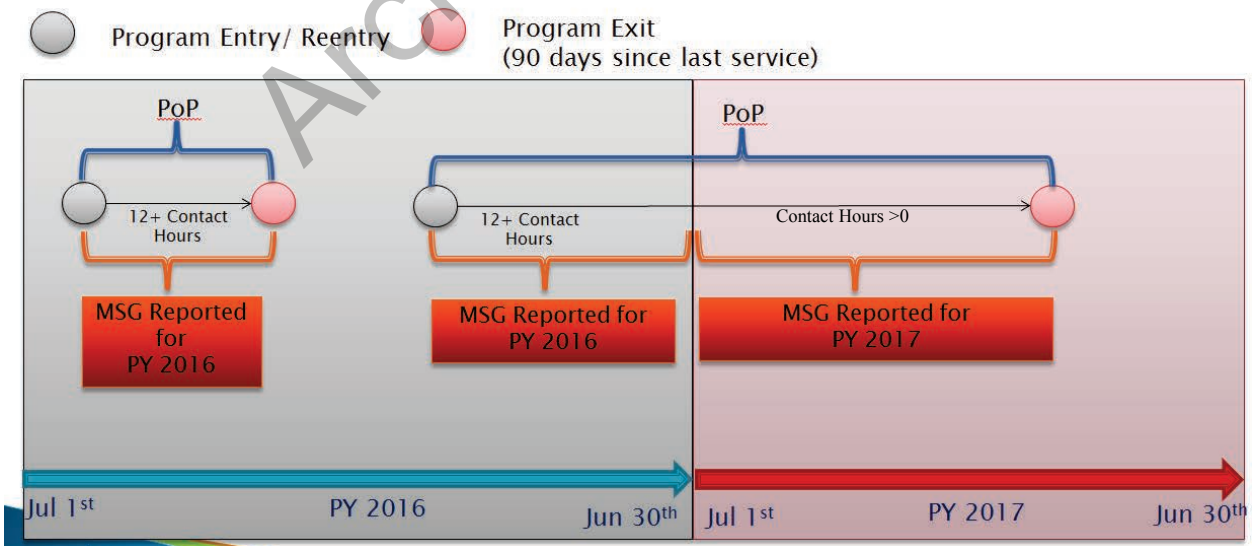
Program Entry/ Reentry

Program Exit (90 days since last service)

Arc

PoP

12+ Contact Hours

MSG Reported for PY 2016

PoP

12+ Contact Hours

Contact Hours >0

MSG Reported for PY 2016

MSG Reported for PY 2017

Jul 1$^{st}$

PY 2016

Jun 30$^{th}$

Jul 1$^{st}$

PY 2017

Jun 30$^{th}$